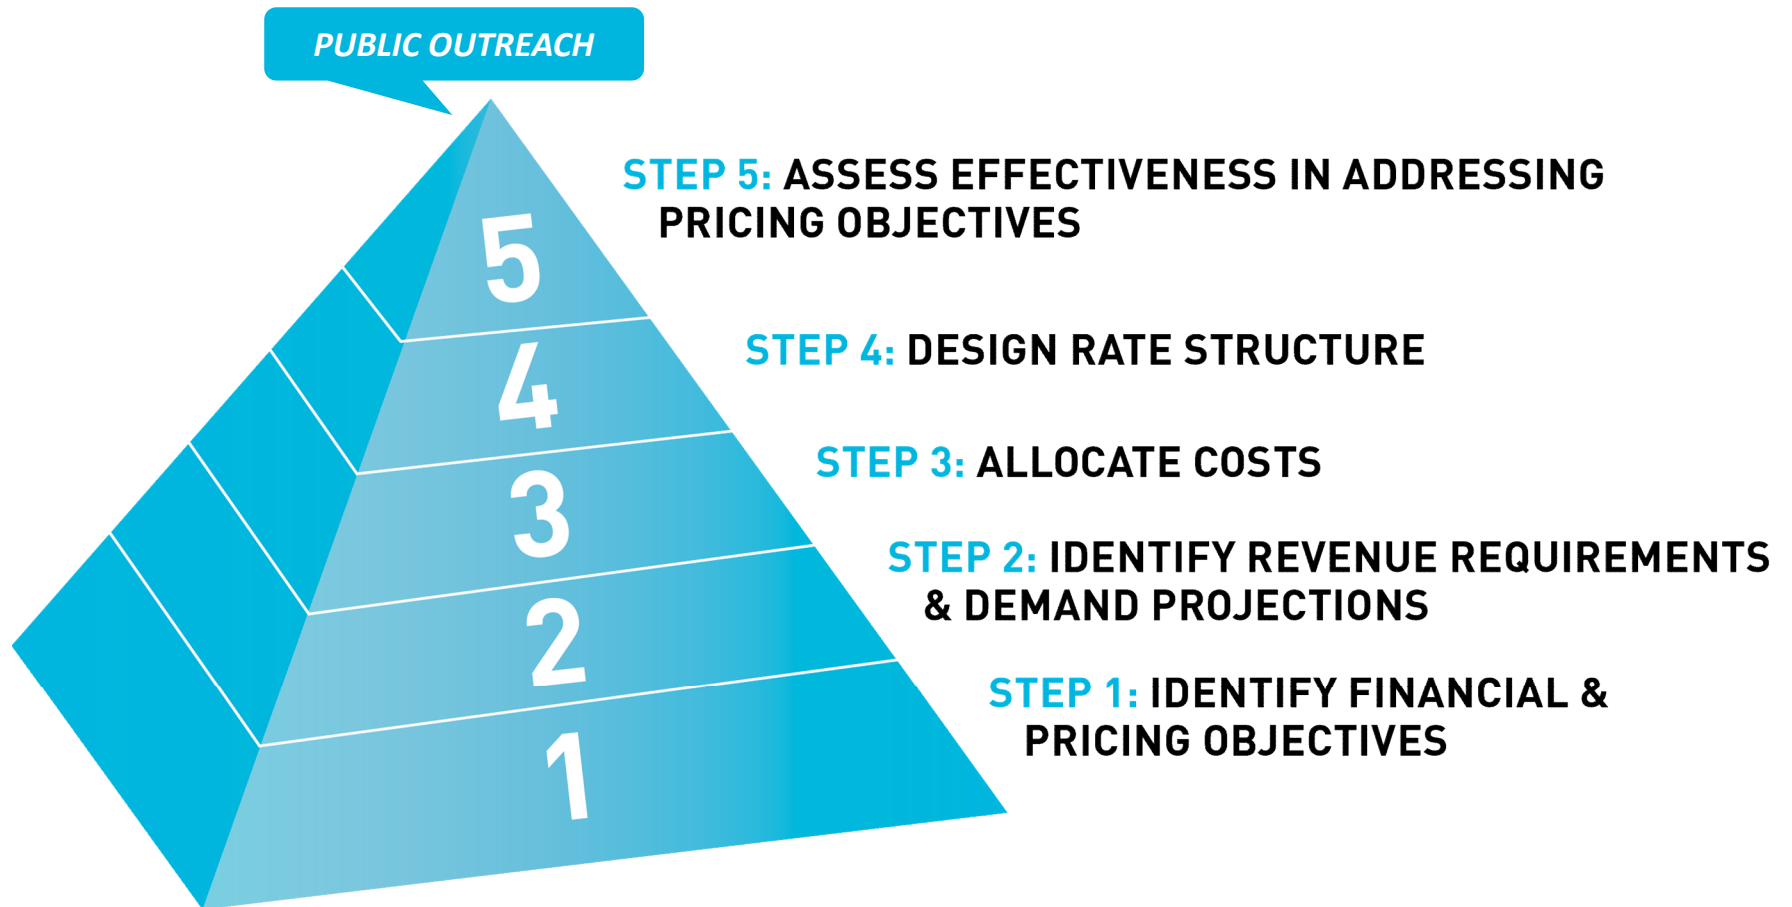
PUBLIC OUTREACH

5
4
3
2
1

STEP 5: ASSESS EFFECTIVENESS IN ADDRESSING PRICING OBJECTIVES

STEP 4: DESIGN RATE STRUCTURE

STEP 3: ALLOCATE COSTS

STEP 2: IDENTIFY REVENUE REQUIREMENTS & DEMAND PROJECTIONS

STEP 1: IDENTIFY FINANCIAL & PRICING OBJECTIVES